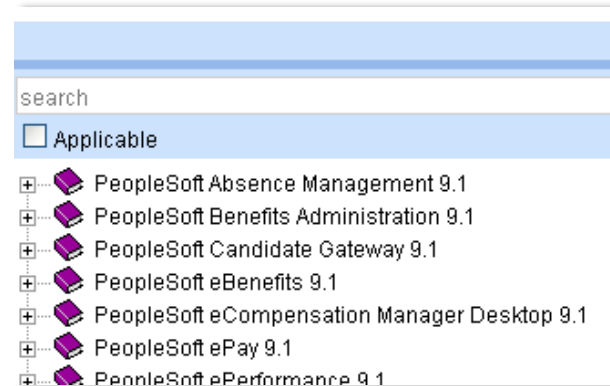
search

Applicable

PeopleSoft Absence Management 9.1
PeopleSoft Benefits Administration 9.1
PeopleSoft Candidate Gateway 9.1
PeopleSoft eBenefits 9.1
PeopleSoft eCompensation Manager Desktop 9.1
PeopleSoft ePay 9.1
PeopleSoft ePerformance 9.1